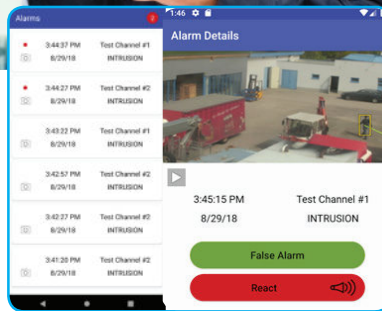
Alarms

3:44:37 PM
8/29/18
Test Channel #1
INTRUSION

3:44:27 PM
8/29/18
Test Channel #2
INTRUSION

3:43:22 PM
8/29/18
Test Channel #1
INTRUSION

3:42:57 PM
8/29/18
Test Channel #2
INTRUSION

3:42:27 PM
8/29/18
Test Channel #2
INTRUSION

3:41:20 PM
8/29/18
Test Channel #2
INTRUSION

1:46

Alarm Details

3:45:15 PM
8/29/18
Test Channel #1
INTRUSION

False Alarm

React